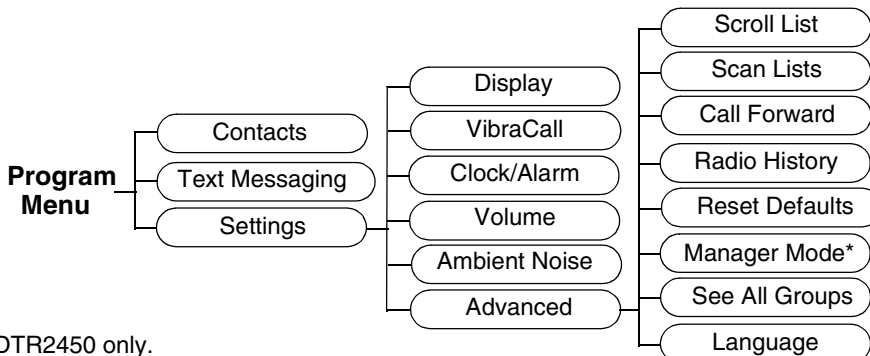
Program Menu

Contacts
Text Messaging
Settings

Display
VibraCall
Clock/Alarm
Volume
Ambient Noise
Advanced

Scroll List
Scan Lists
Call Forward
Radio History
Reset Defaults
Manager Mode*
See All Groups
Language

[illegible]DTR2450 only.